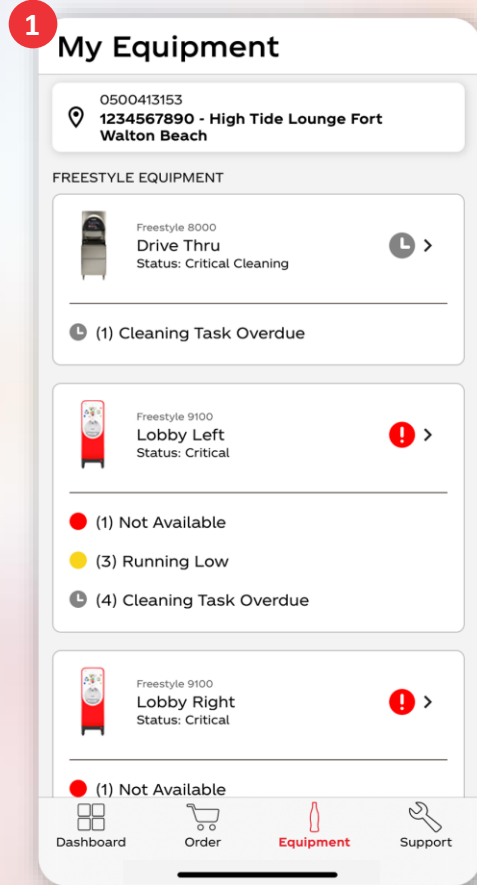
1

My Equipment

0500413153
1234567890 - High Tide Lounge Fort Walton Beach

FREESTYLE EQUIPMENT

Freestyle 8000
Drive Thru
Status: Critical Cleaning

(1) Cleaning Task Overdue

Freestyle 9100
Lobby Left
Status: Critical

(1) Not Available

(3) Running Low

(4) Cleaning Task Overdue

Freestyle 9100
Lobby Right
Status: Critical

(1) Not Available

Dashboard
Order
Equipment
Support